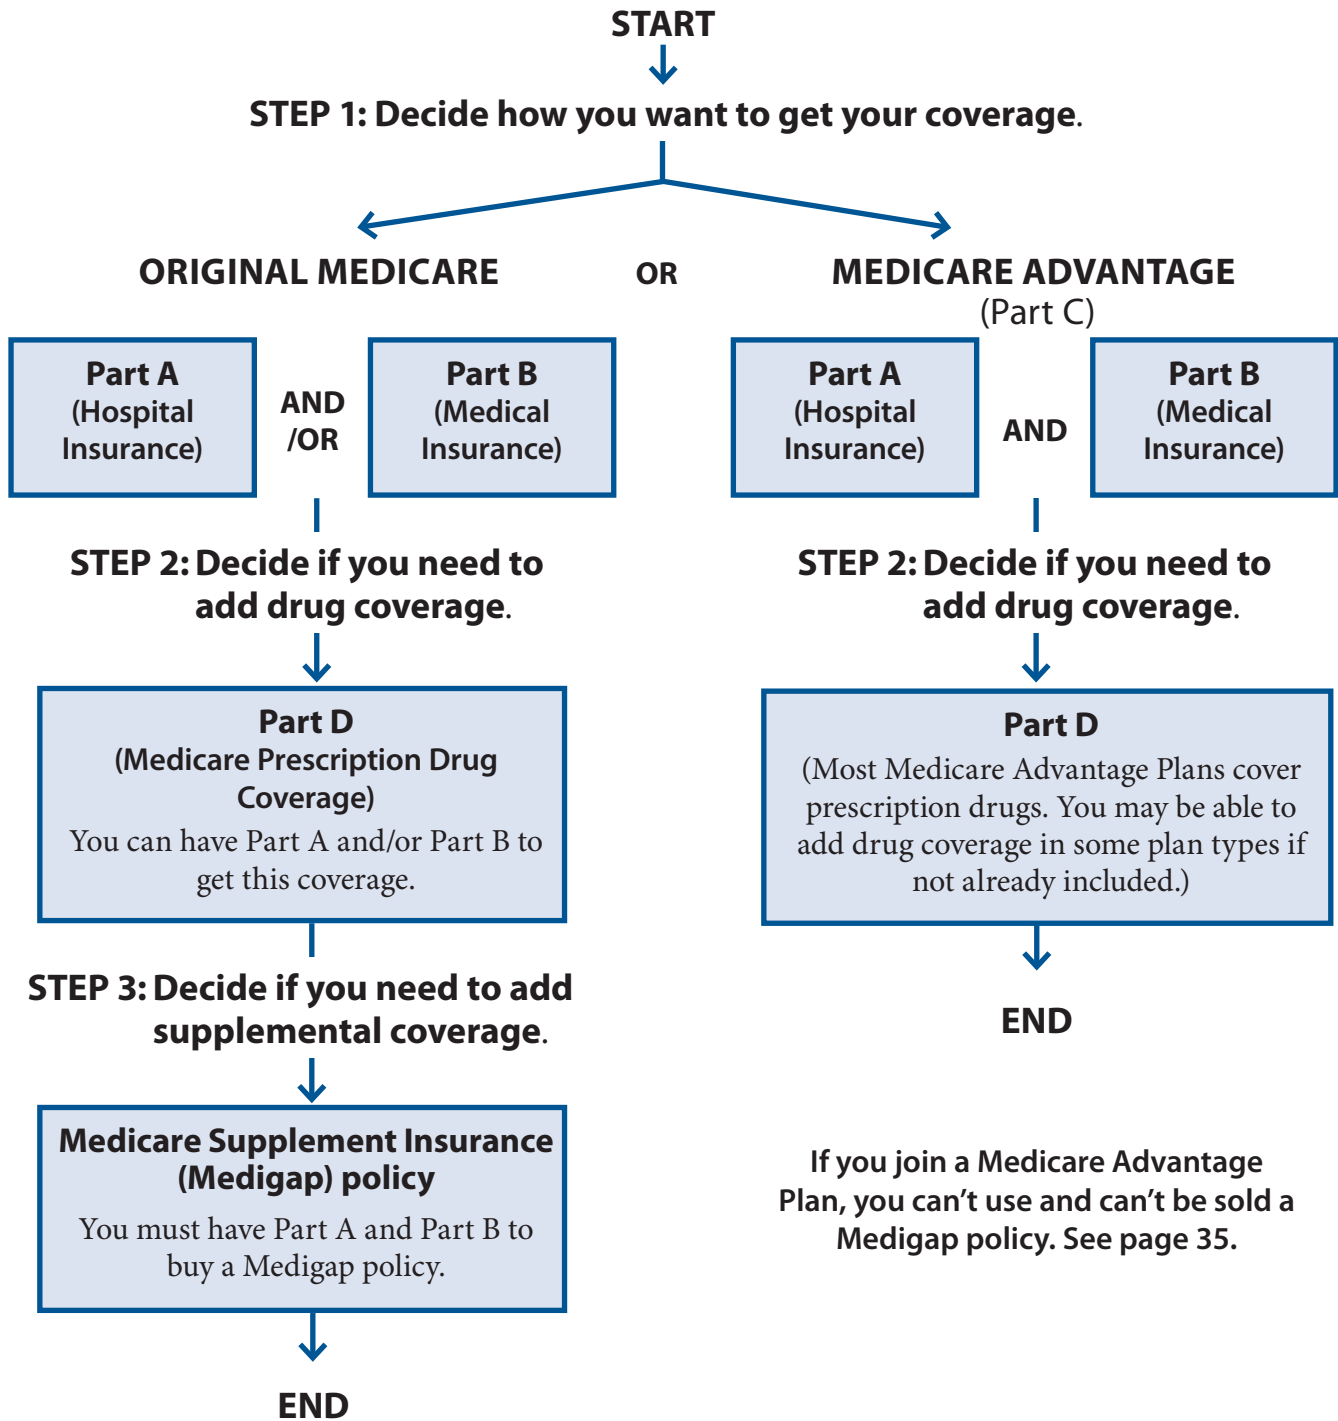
START

STEP 1: Decide how you want to get your coverage.

ORIGINAL MEDICARE

OR

MEDICARE ADVANTAGE
(Part C)

Part A
(Hospital Insurance)

AND /OR

Part B
(Medical Insurance)

STEP 2: Decide if you need to add drug coverage.

Part D
(Medicare Prescription Drug Coverage)
You can have Part A and/or Part B to get this coverage.

STEP 3: Decide if you need to add supplemental coverage.

Medicare Supplement Insurance (Medigap) policy
You must have Part A and Part B to buy a Medigap policy.

END

Part A
(Hospital Insurance)

AND

Part B
(Medical Insurance)

STEP 2: Decide if you need to add drug coverage.

Part D
(Most Medicare Advantage Plans cover prescription drugs. You may be able to add drug coverage in some plan types if not already included.)

END

If you join a Medicare Advantage Plan, you can't use and can't be sold a Medigap policy. See page 35.